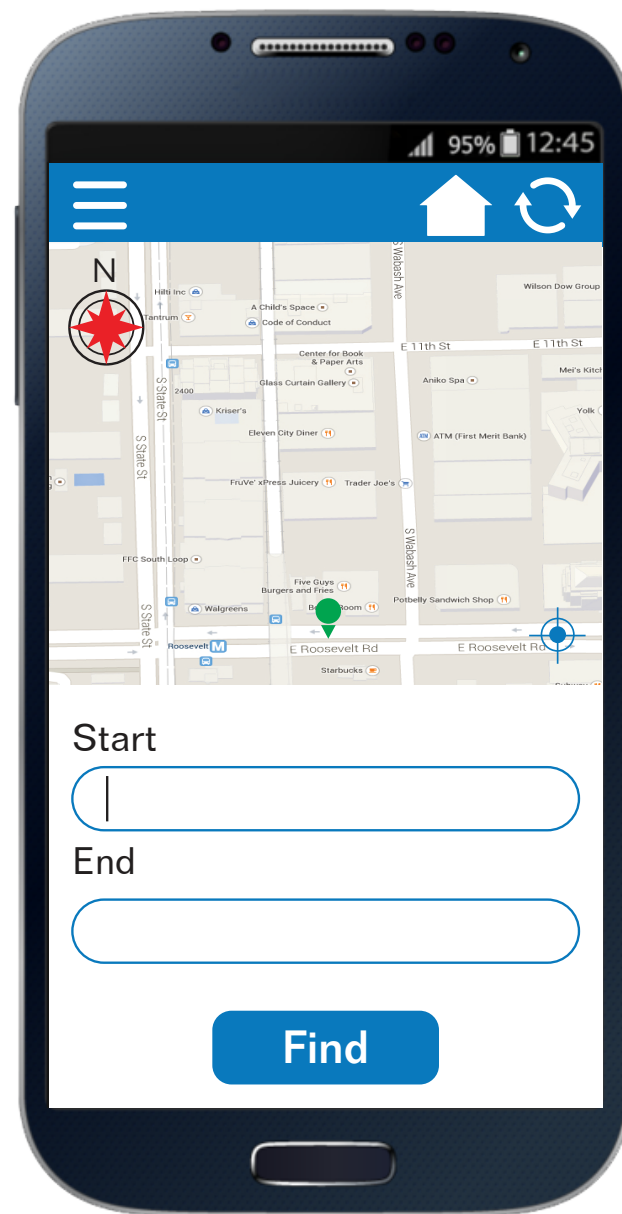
95% 12:45

N

Hilti Inc
Tantrum
A Child's Space
Code of Conduct
S Wabash Ave
Wilson Dow Group
E 11th St
E 11th St
Center for Book & Paper Arts
Glass Curtain Gallery
Aniko Spa
Mei's Kitch
2400
S State St
Kriser's
Yolk
Eleven City Diner
ATM (First Merit Bank)
S State St
FruVe' xPress Juicery
Trader Joe's
S Wabash Ave
FFC South Loop
Five Guys Burgers and Fries
S State St
Walgreens
B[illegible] Room
Potbelly Sandwich Shop
Roosevelt
E Roosevelt Rd
E Roosevelt Rd
Starbucks

Start

End

Find